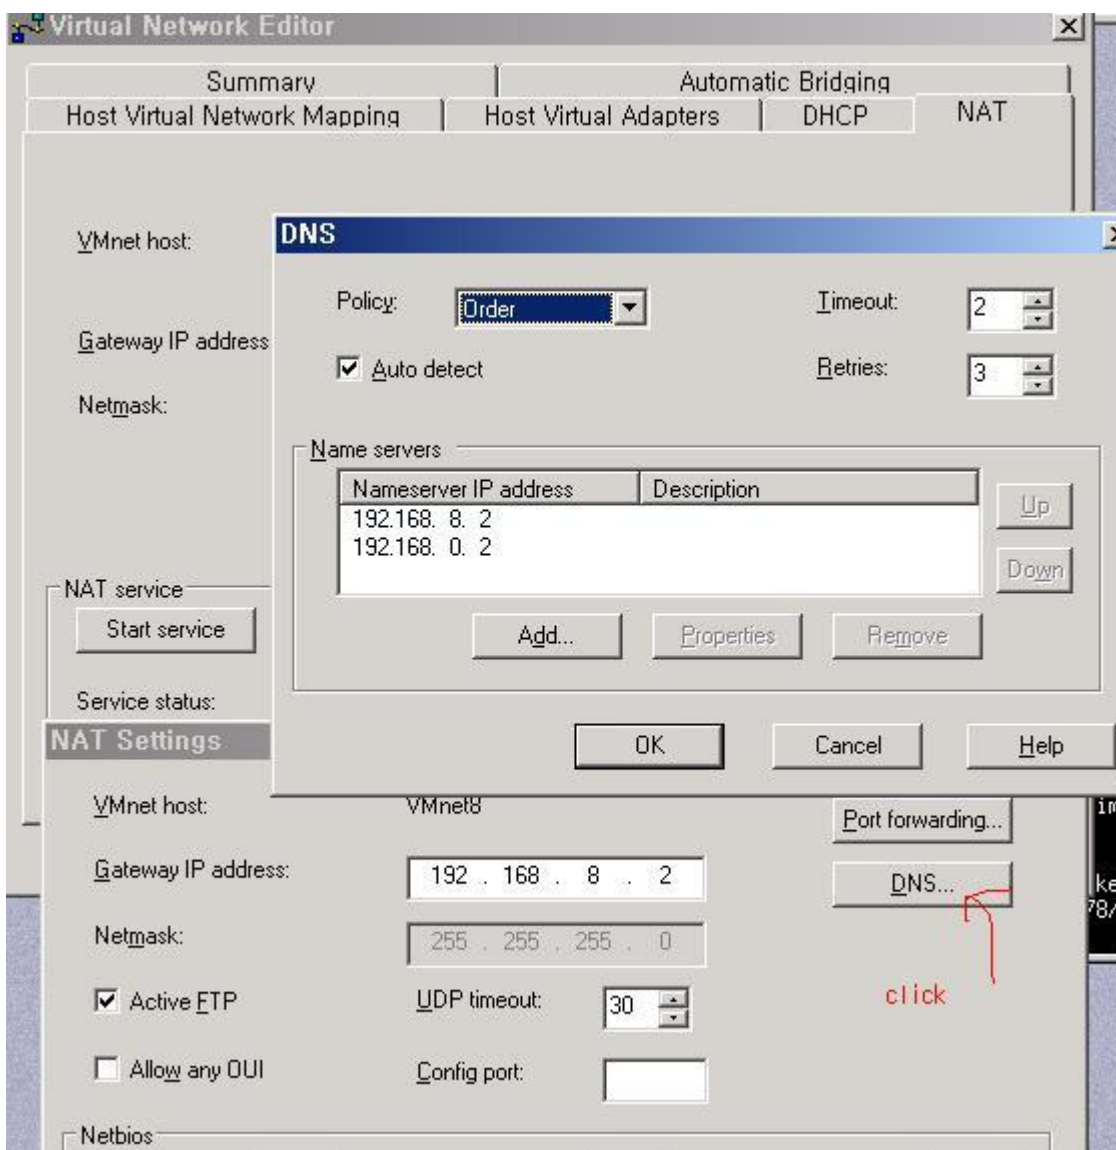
Virtual Network Editor
Summary
Automatic Bridging
Host Virtual Network Mapping
Host Virtual Adapters
DHCP
NAT

VMnet host:
Gateway IP address
Netmask:

NAT service
Start service
Service status:

DNS
Policy: Order
Timeout: 2
Auto detect
Retries: 3

Name servers
| Nameserver IP address | Description |
|---|---|
| 192.168. 8. 2 | |
| 192.168. 0. 2 | |

Up
Down
Add...
Properties
Remove

OK
Cancel
Help

NAT Settings
VMnet host: VMnet8
Port forwarding...
Gateway IP address: 192 . 168 . 8 . 2
DNS...
Netmask: 255 . 255 . 255 . 0
click
Active FTP
UDP timeout: 30
Allow any OUI
Config port:
Netbios

im
ke
78/